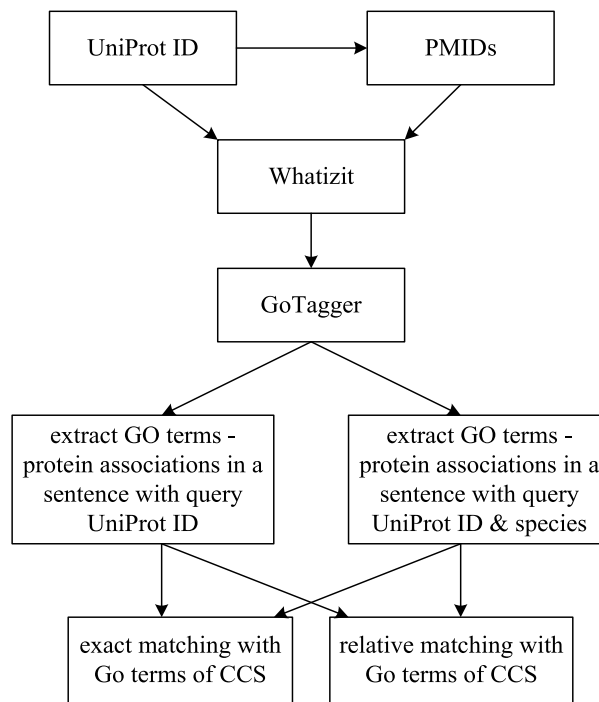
UniProt ID

PMIDs

Whatizit

GoTagger

extract GO terms - protein associations in a sentence with query UniProt ID

extract GO terms - protein associations in a sentence with query UniProt ID & species

exact matching with Go terms of CCS

relative matching with Go terms of CCS